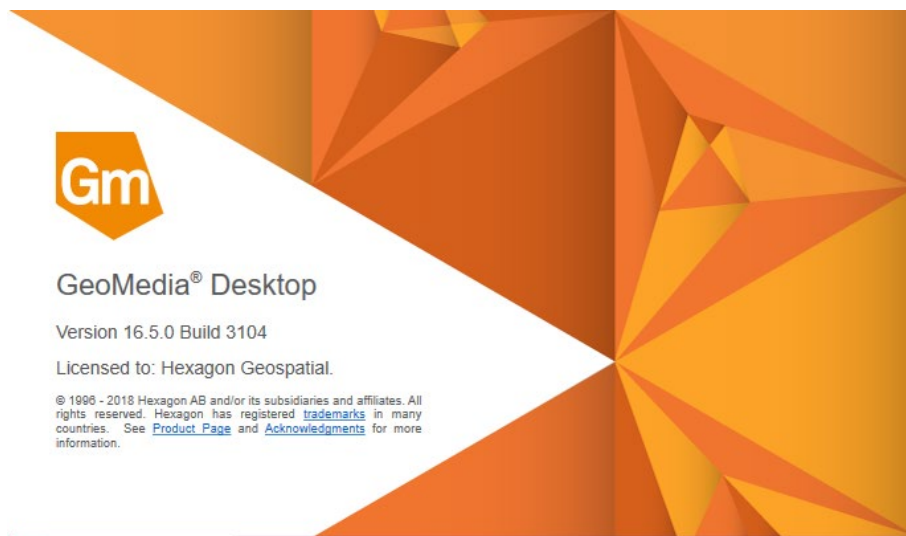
Gm

GeoMedia® Desktop

Version 16.5.0 Build 3104

Licensed to: Hexagon Geospatial.

© 1996 - 2018 Hexagon AB and/or its subsidiaries and affiliates. All rights reserved. Hexagon has registered trademarks in many countries. See Product Page and Acknowledgments for more information.